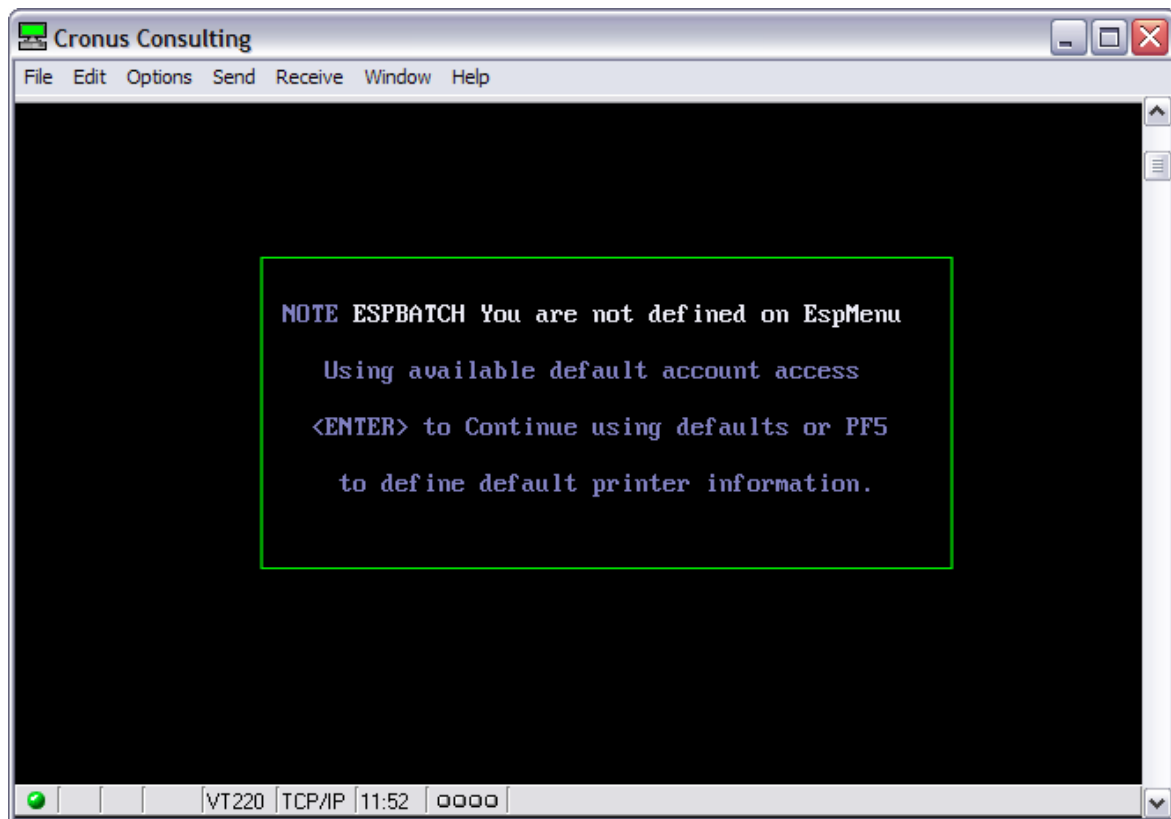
Cronus Consulting

File Edit Options Send Receive Window Help

NOTE ESPBATCH You are not defined on EspMenu

Using available default account access

<ENTER> to Continue using defaults or PF5

to define default printer information.

VT220 TCP/IP 11:52 oooo